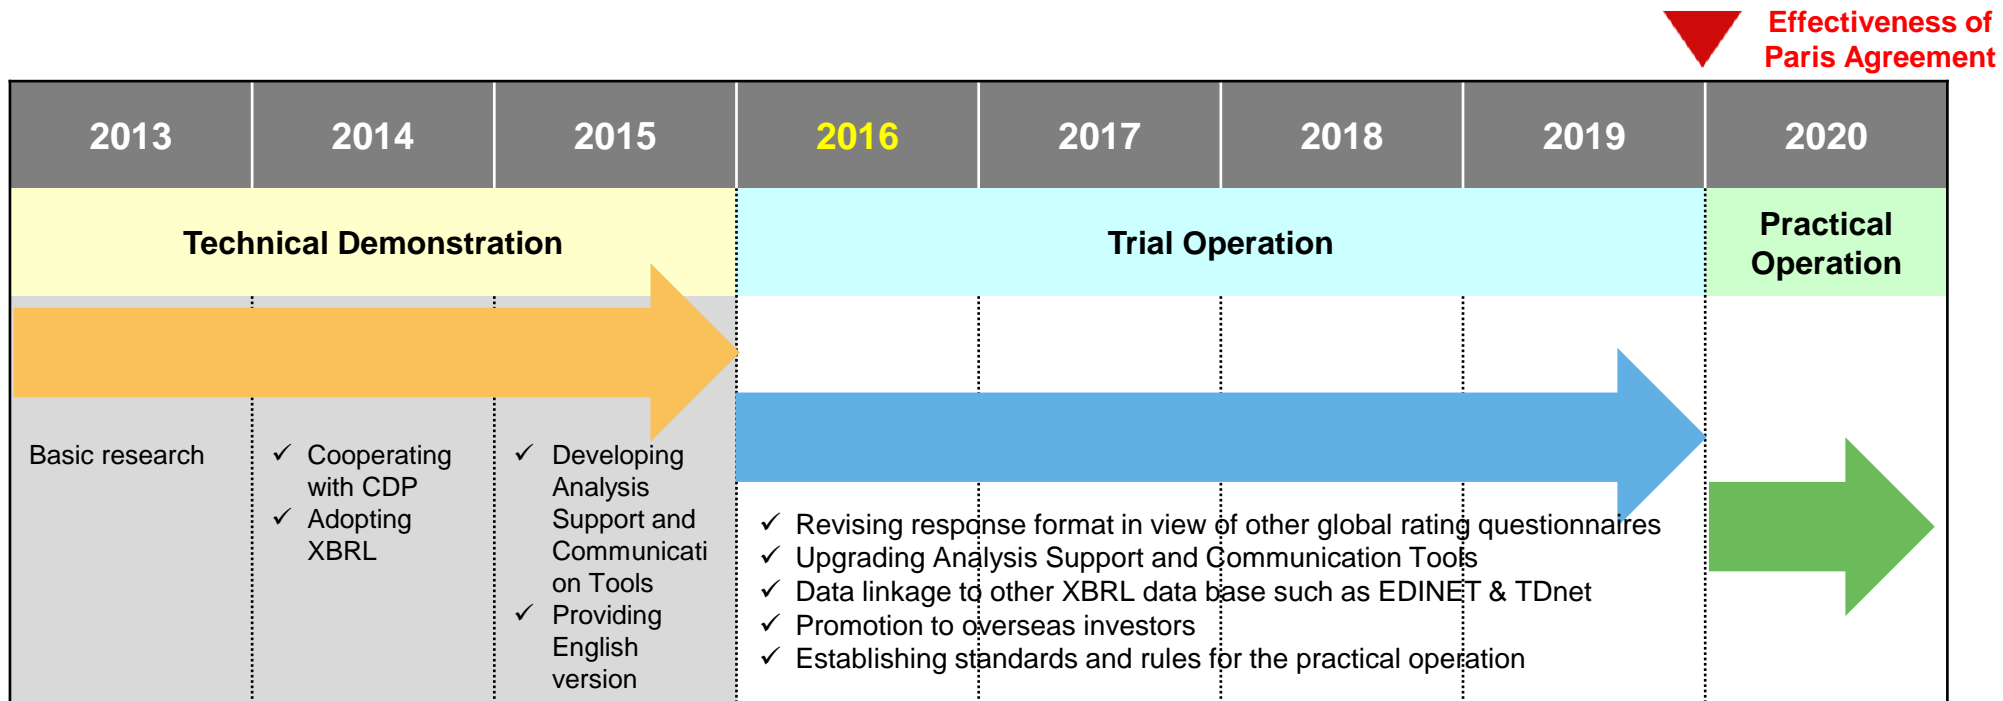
Effectiveness of Paris Agreement

| 2013 | 2014 | 2015 | 2016 | 2017 | 2018 | 2019 | 2020 |
|---|---|---|---|---|---|---|---|

Technical Demonstration

Trial Operation

Practical Operation

Basic research

✓ Cooperating with CDP
✓ Adopting XBRL

✓ Developing Analysis Support and Communication Tools
✓ Providing English version

✓ Revising response format in view of other global rating questionnaires
✓ Upgrading Analysis Support and Communication Tools
✓ Data linkage to other XBRL data base such as EDINET & TDnet
✓ Promotion to overseas investors
✓ Establishing standards and rules for the practical operation